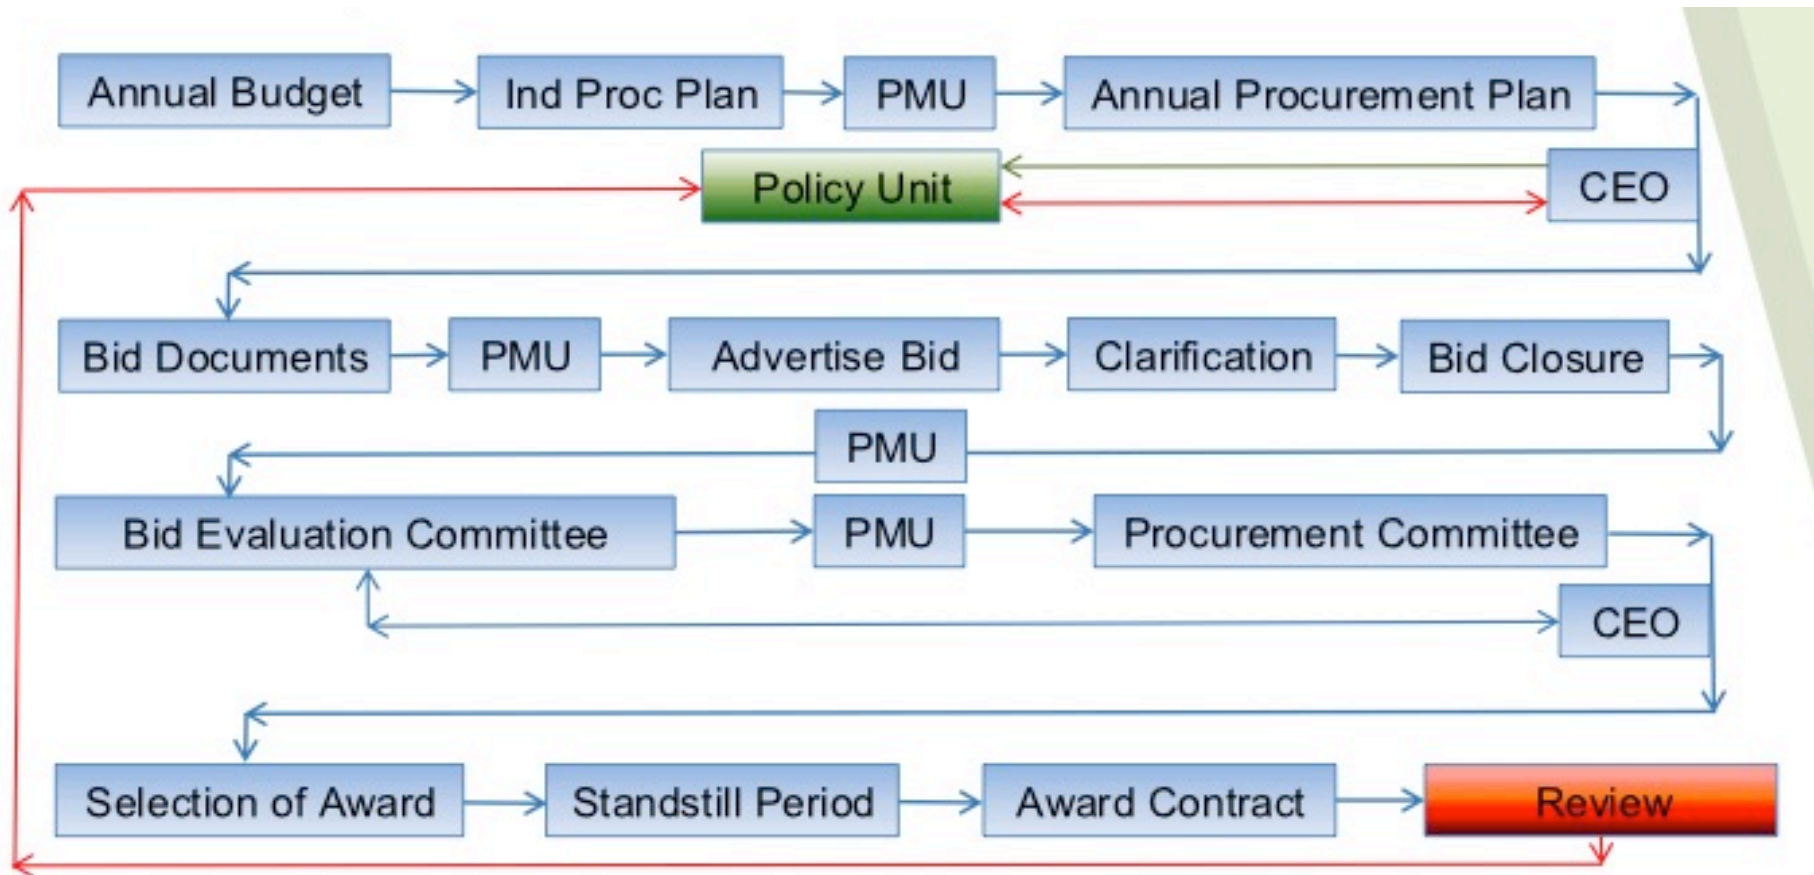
Annual Budget
Ind Proc Plan
PMU
Annual Procurement Plan
Policy Unit
CEO
Bid Documents
PMU
Advertise Bid
Clarification
Bid Closure
PMU
Bid Evaluation Committee
PMU
Procurement Committee
CEO
Selection of Award
Standstill Period
Award Contract
Review